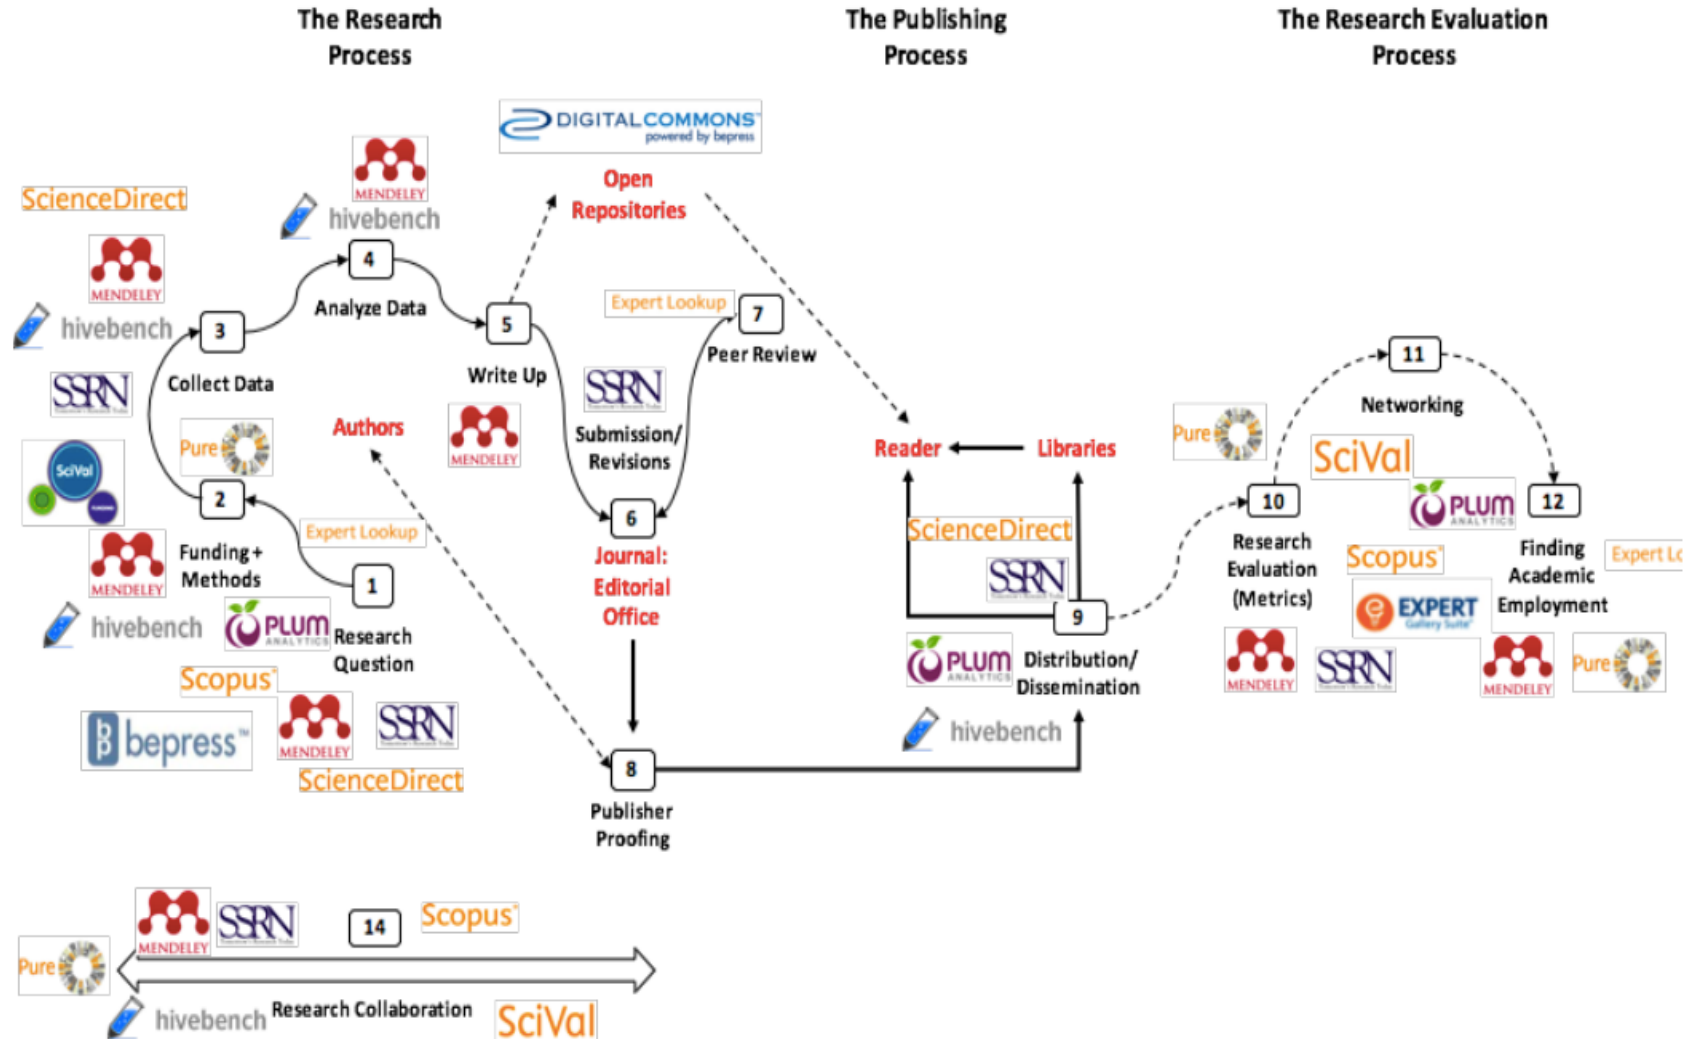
The Research Process

The Publishing Process

The Research Evaluation Process

DIGITALCOMMONS powered by bepress

Open Repositories

ScienceDirect

MENDELEY

hivebench

MENDELEY

hivebench

4

Analyze Data

3

5

Collect Data

Write Up

Expert Lookup

7

Peer Review

SSRN

SSRN

SciVal

Pure

Authors

MENDELEY

Submission/ Revisions

Reader

Libraries

2

Expert Lookup

6

MENDELEY

Funding + Methods

Journal: Editorial Office

1

hivebench

PLUM ANALYTICS

Research Question

Scopus

bepress

MENDELEY

SSRN

ScienceDirect

8

Publisher Proofing

ScienceDirect

SSRN

9

PLUM ANALYTICS

Distribution/ Dissemination

hivebench

11

Networking

Pure

SciVal

10

PLUM ANALYTICS

12

Research Evaluation (Metrics)

Scopus

Finding Academic Employment

Expert Lo

EXPERT Gallery Suite

MENDELEY

SSRN

MENDELEY

Pure

MENDELEY

SSRN

14

Scopus

Pure

hivebench

Research Collaboration

SciVal